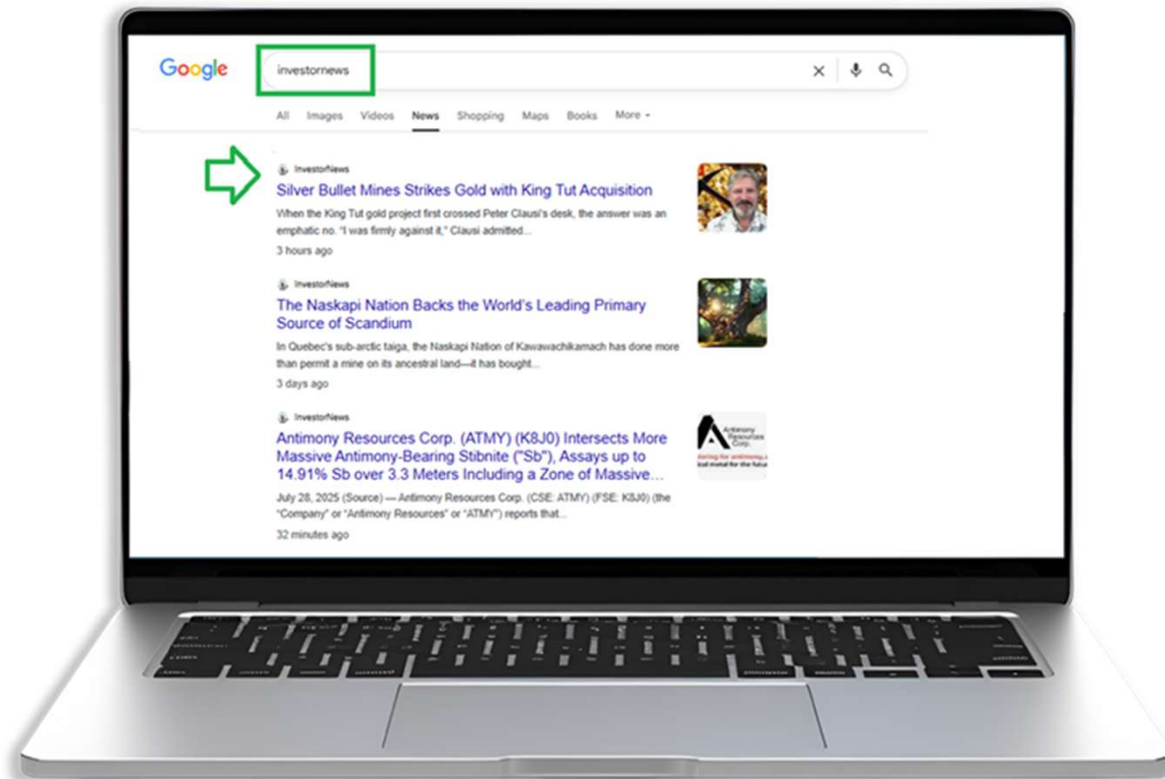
Google

investornews

All Images Videos News Shopping Maps Books More

InvestorNews
Silver Bullet Mines Strikes Gold with King Tut Acquisition
When the King Tut gold project first crossed Peter Clausi's desk, the answer was an emphatic no. "I was firmly against it," Clausi admitted...
3 hours ago

InvestorNews
The Naskapi Nation Backs the World's Leading Primary Source of Scandium
In Quebec's sub-arctic taiga, the Naskapi Nation of Kawawachikamach has done more than permit a mine on its ancestral land—it has bought...
3 days ago

InvestorNews
Antimony Resources Corp. (ATMY) (K8J0) Intersects More Massive Antimony-Bearing Stibnite ("Sb"), Assays up to 14.91% Sb over 3.3 Meters Including a Zone of Massive...
July 28, 2025 (Source) — Antimony Resources Corp. (CSE: ATMY) (FSE: K8J0) (the "Company" or "Antimony Resources" or "ATMY") reports that...
32 minutes ago

Antimony Resources Corp.
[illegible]ring for antimony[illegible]
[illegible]ical metal for the futu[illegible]